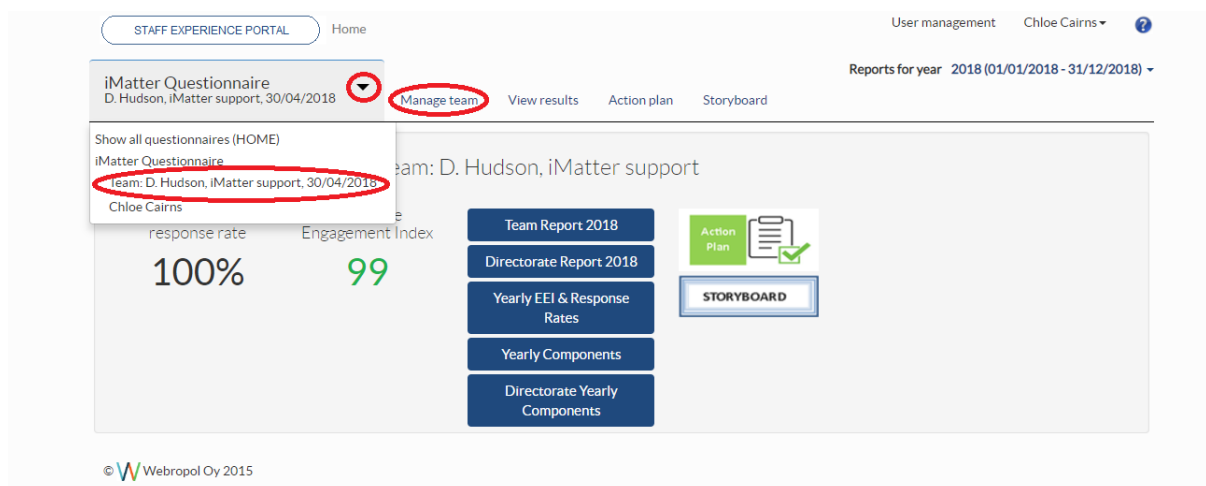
STAFF EXPERIENCE PORTAL Home

User management Chloe Cairns ?

iMatter Questionnaire
D. Hudson, iMatter support, 30/04/2018

Manage team View results Action plan Storyboard

Reports for year 2018 (01/01/2018 - 31/12/2018)

Show all questionnaires (HOME)
iMatter Questionnaire
Team: D. Hudson, iMatter support, 30/04/2018
Chloe Cairns

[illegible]eam: D. Hudson, iMatter support

response rate
100%

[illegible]e
Engagement Index
99

Team Report 2018
Directorate Report 2018
Yearly EEI & Response Rates
Yearly Components
Directorate Yearly Components

Action Plan

STORYBOARD

© Webropol Oy 2015